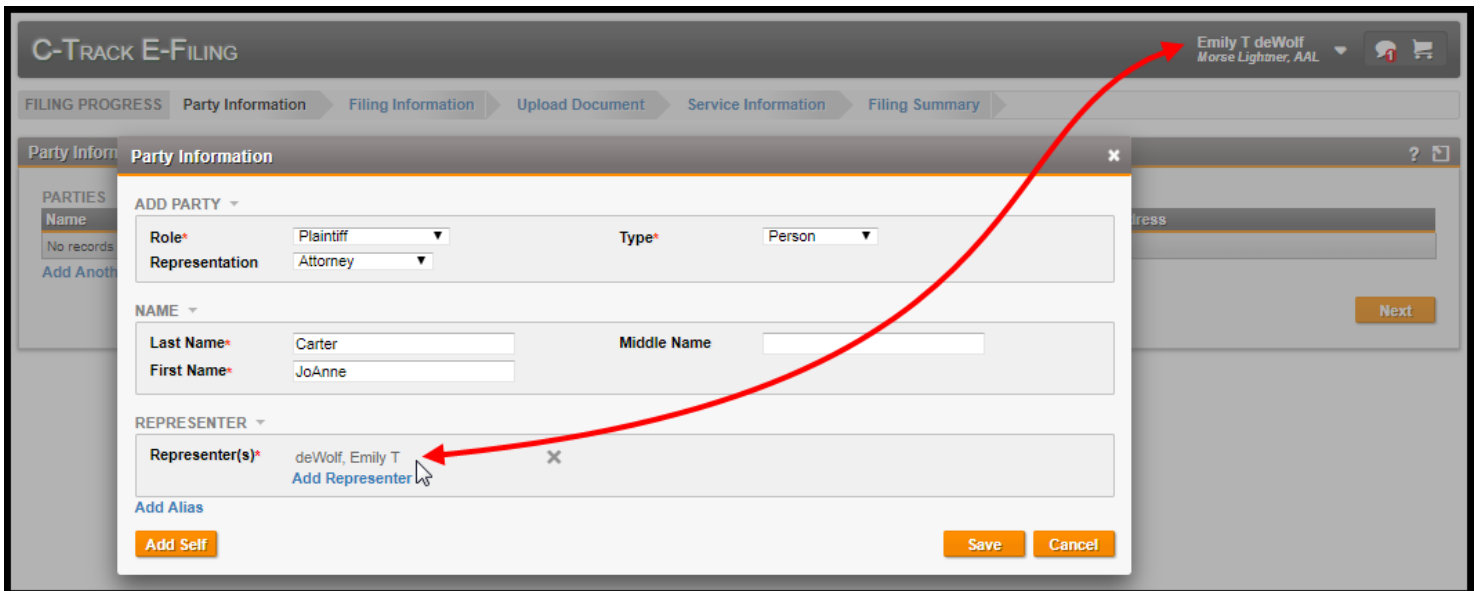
C-TRACK E-FILING

Emily T deWolf
Morse Lightner, AAL

1

FILING PROGRESS Party Information Filing Information Upload Document Service Information Filing Summary

Party Inform

PARTIES
Name
No records
Add Anoth

dress

Next

Party Information

ADD PARTY

Role* Plaintiff
Representation Attorney
Type* Person

NAME

Last Name* Carter
First Name* JoAnne
Middle Name

REPRESENTER

Representer(s)* deWolf, Emily T
Add Representer

Add Alias

Add Self

Save Cancel